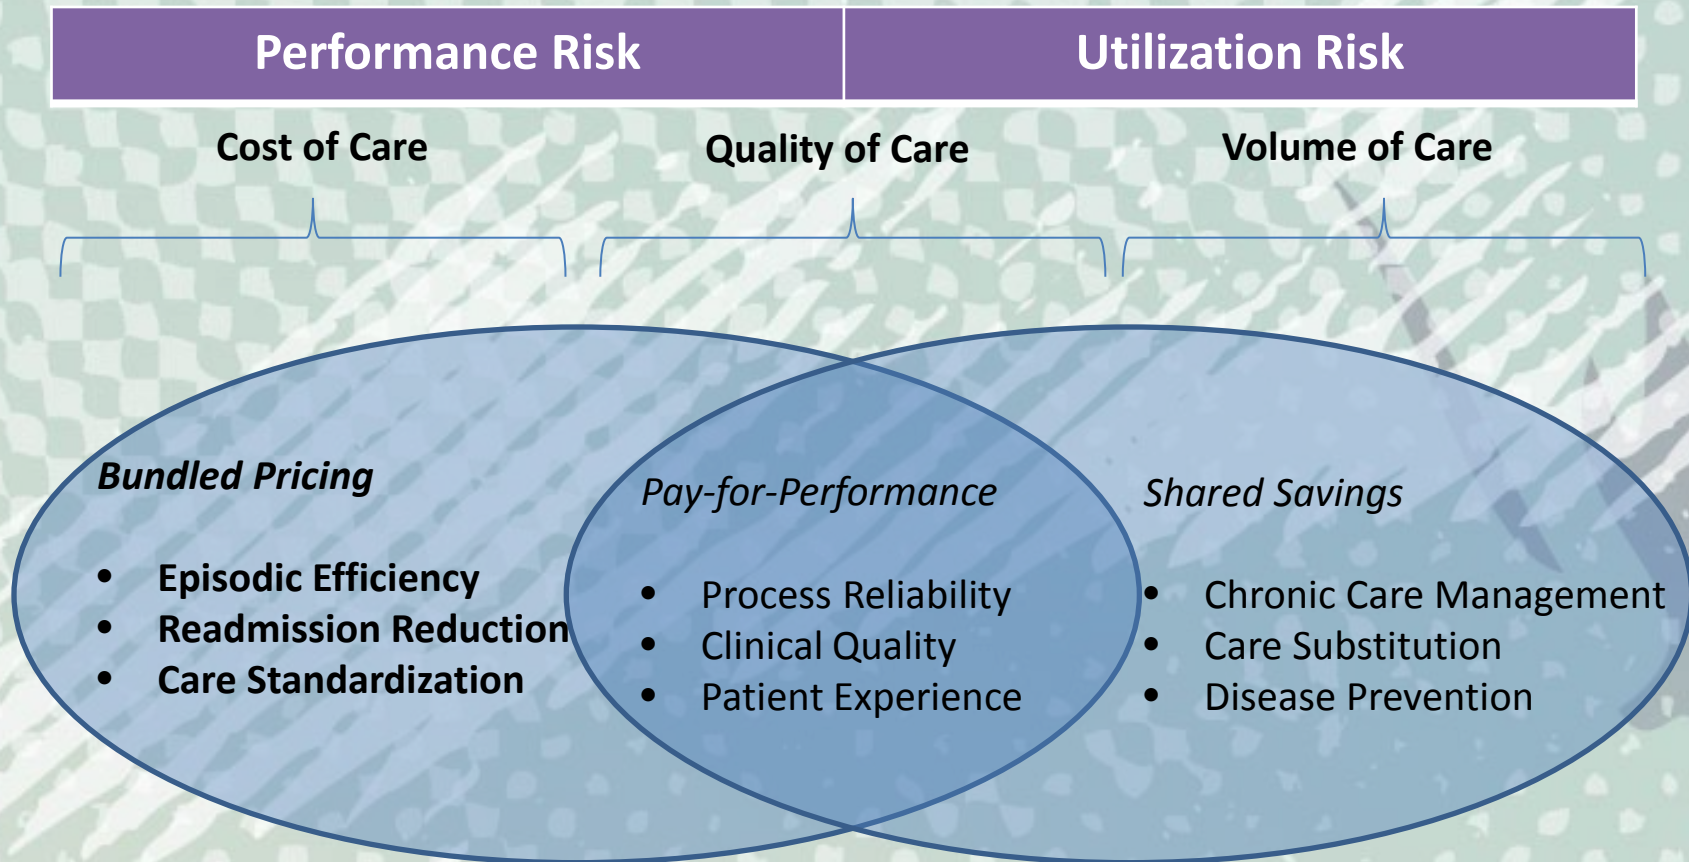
Performance Risk

Utilization Risk

Cost of Care

Quality of Care

Volume of Care

Bundled Pricing

- Episodic Efficiency
- Readmission Reduction
- Care Standardization

Pay-for-Performance

- Process Reliability
- Clinical Quality
- Patient Experience

Shared Savings

- Chronic Care Management
- Care Substitution
- Disease Prevention